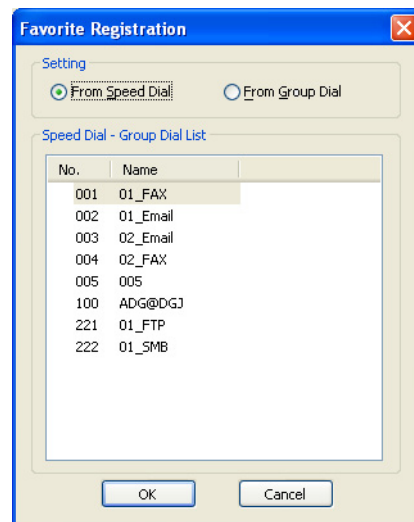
Favorite Registration

Setting

From Speed Dial

From Group Dial

Speed Dial - Group Dial List

| No. | Name |
|---|---|
| 001 | 01_FAX |
| 002 | 01_Email |
| 003 | 02_Email |
| 004 | 02_FAX |
| 005 | 005 |
| 100 | ADG@DGJ |
| 221 | 01_FTP |
| 222 | 01_SMB |

OK

Cancel